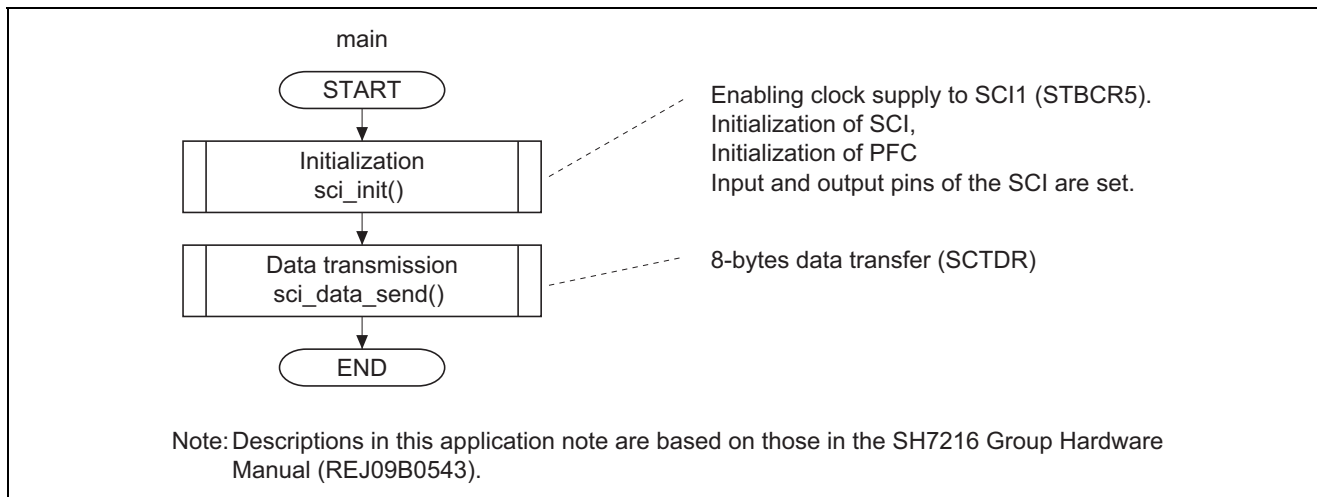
main

START

Initialization
sci_init()

Enabling clock supply to SCI1 (STBCR5).
Initialization of SCI,
Initialization of PFC
Input and output pins of the SCI are set.

Data transmission
sci_data_send()

8-bytes data transfer (SCTDR)

END

Note: Descriptions in this application note are based on those in the SH7216 Group Hardware Manual (REJ09B0543).